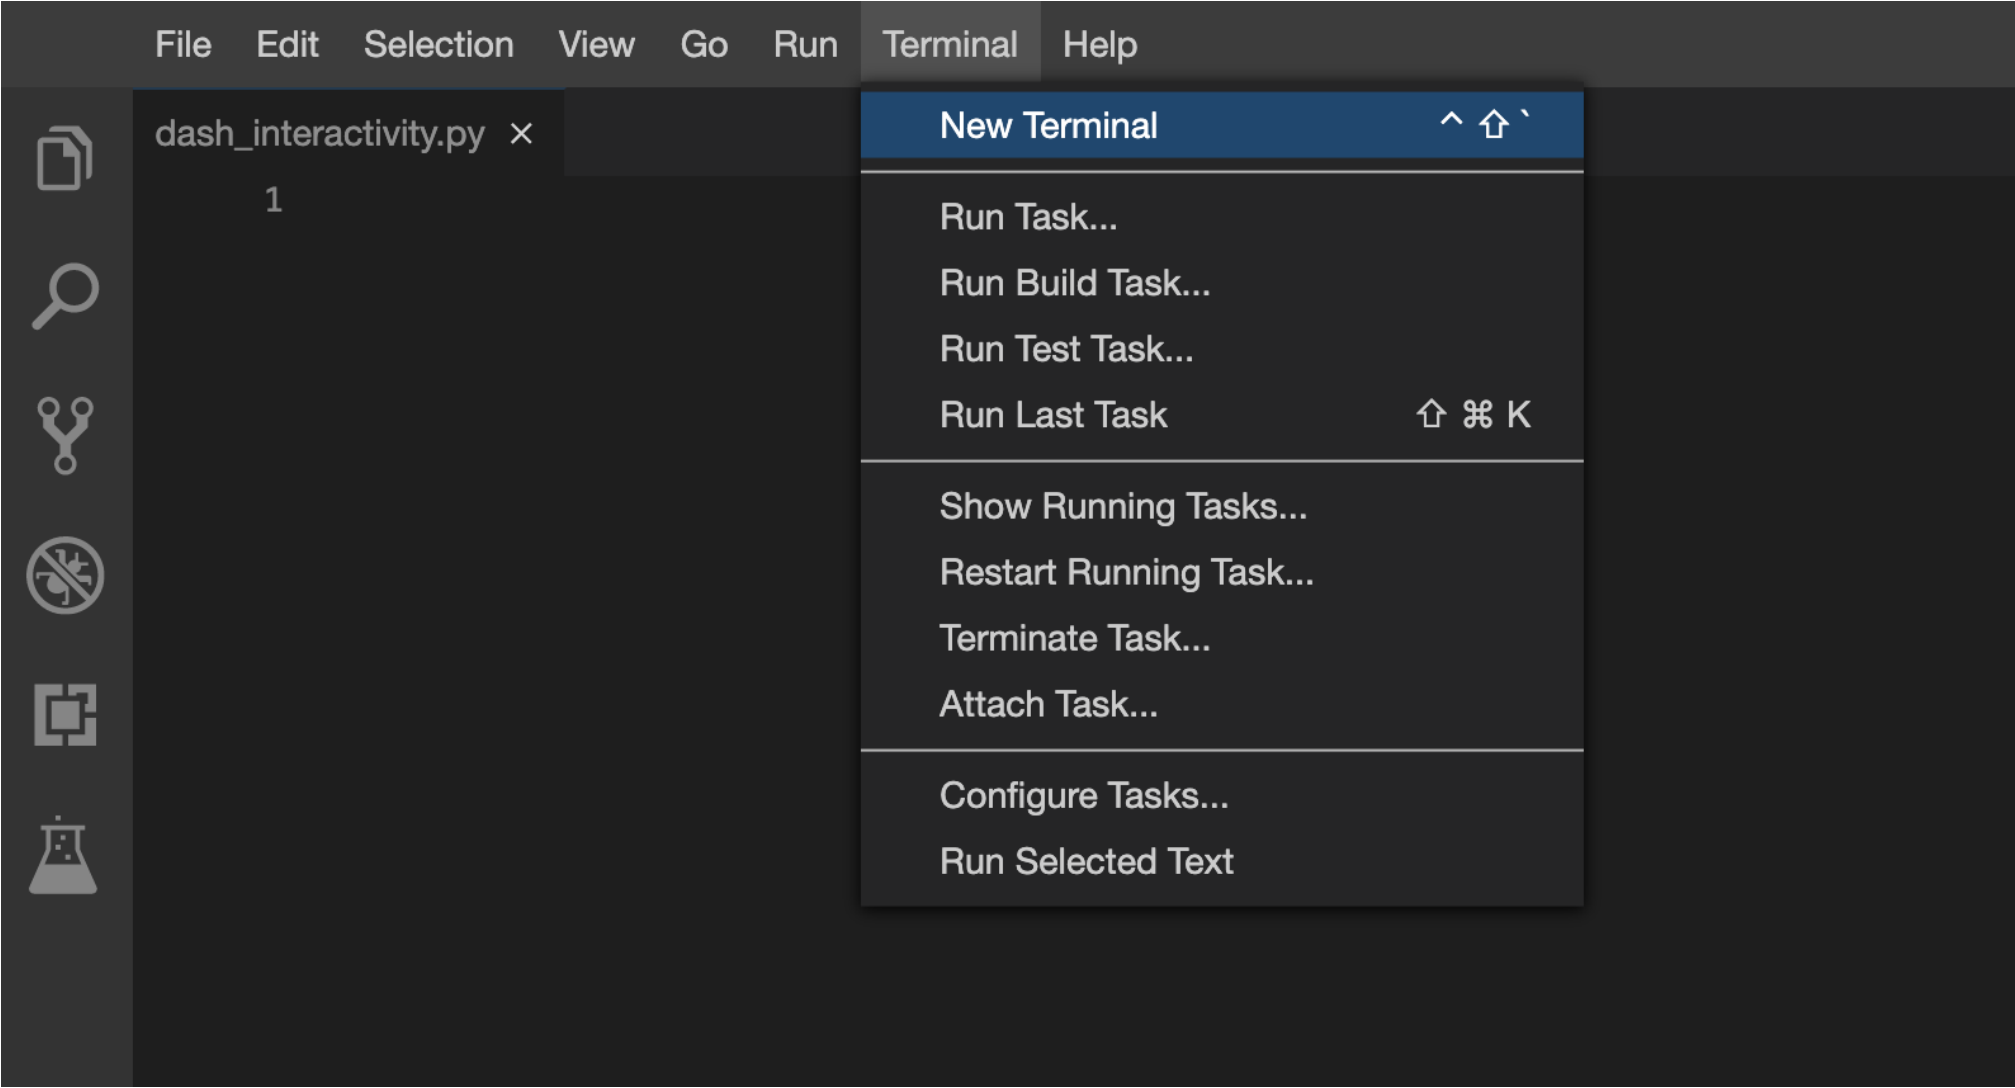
File Edit Selection View Go Run Terminal Help

dash_interactivity.py ×

1

New Terminal ^ ⇧ `

Run Task...
Run Build Task...
Run Test Task...
Run Last Task ⇧ ⌘ K

Show Running Tasks...
Restart Running Task...
Terminate Task...
Attach Task...

Configure Tasks...
Run Selected Text